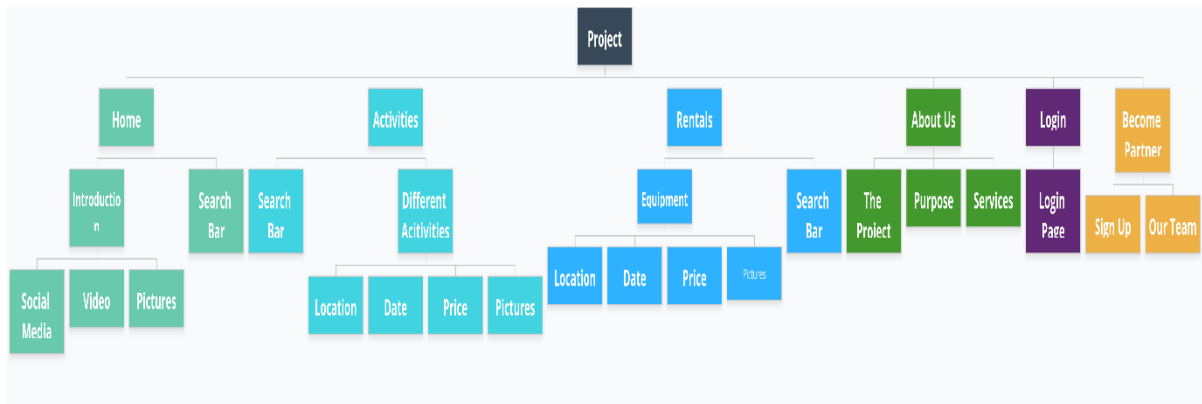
Project

Home

Introduction

Social Media

Video

Pictures

Search Bar

Activities

Search Bar

Different Acitivities

Location

Date

Price

Pictures

Rentals

Equipment

Location

Date

Price

Pictures

Search Bar

About Us

The Project

Purpose

Services

Login

Login Page

Become Partner

Sign Up

Our Team